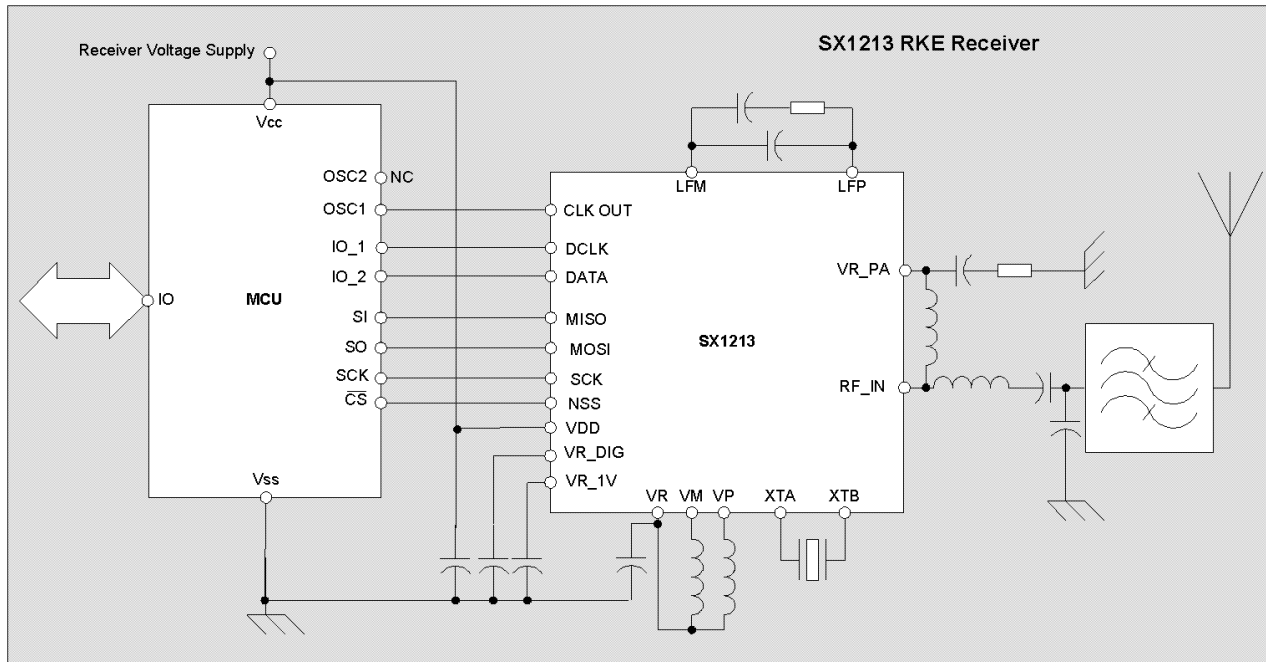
SX1213 RKE Receiver

Receiver Voltage Supply

Vcc

OSC2 NC
OSC1
IO_1
IO_2
IO
MCU
SI
SO
SCK
$\overline{CS}$
Vss

LFM
LFP

CLK OUT
DCLK
DATA
MISO
MOSI
SCK
NSS
VDD
VR_DIG
VR_1V

SX1213

VR_PA
RF_IN

VR
VM
VP
XTA
XTB